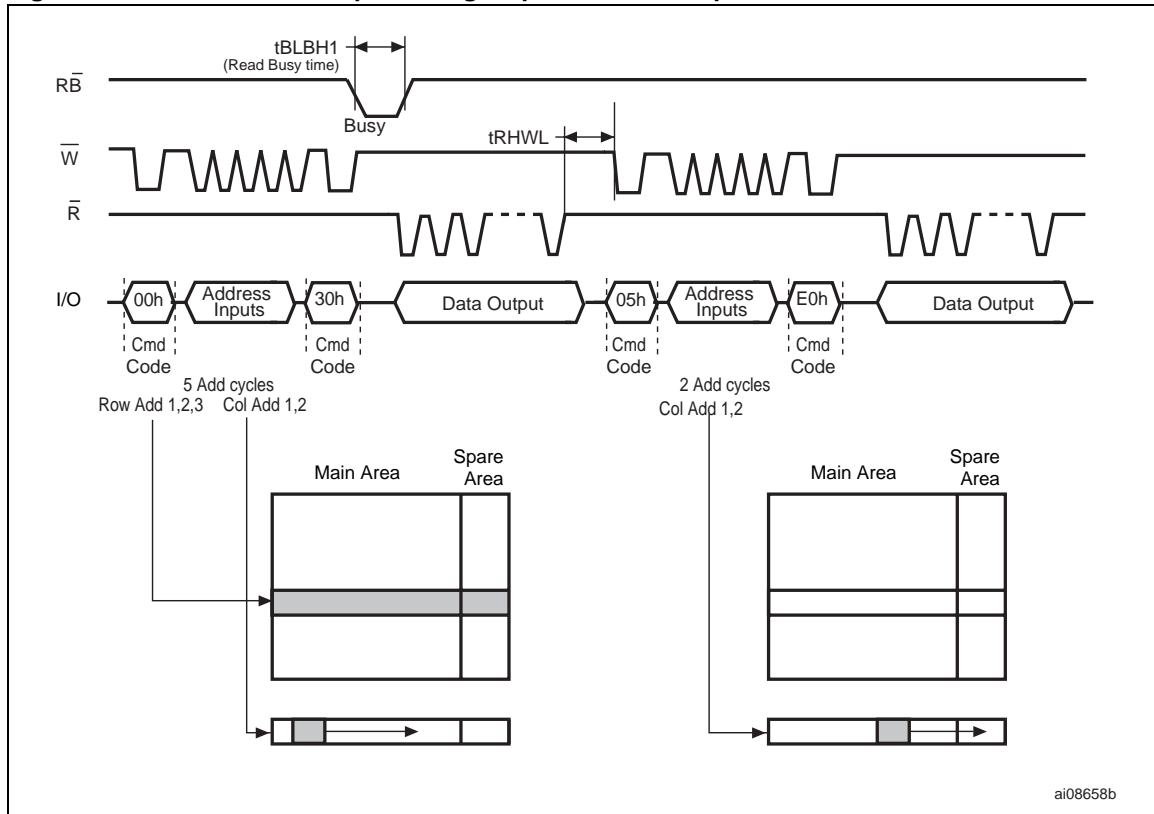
tBLBH1
(Read Busy time)

$R\bar{B}$

Busy

tRHWL

$\overline{W}$

$\bar{R}$

I/O

00h

Address Inputs

30h

Data Output

05h

Address Inputs

E0h

Data Output

Cmd Code

Cmd Code

Cmd Code

Cmd Code

5 Add cycles

Row Add 1,2,3

Col Add 1,2

2 Add cycles

Col Add 1,2

Main Area

Spare Area

Main Area

Spare Area

ai08658b